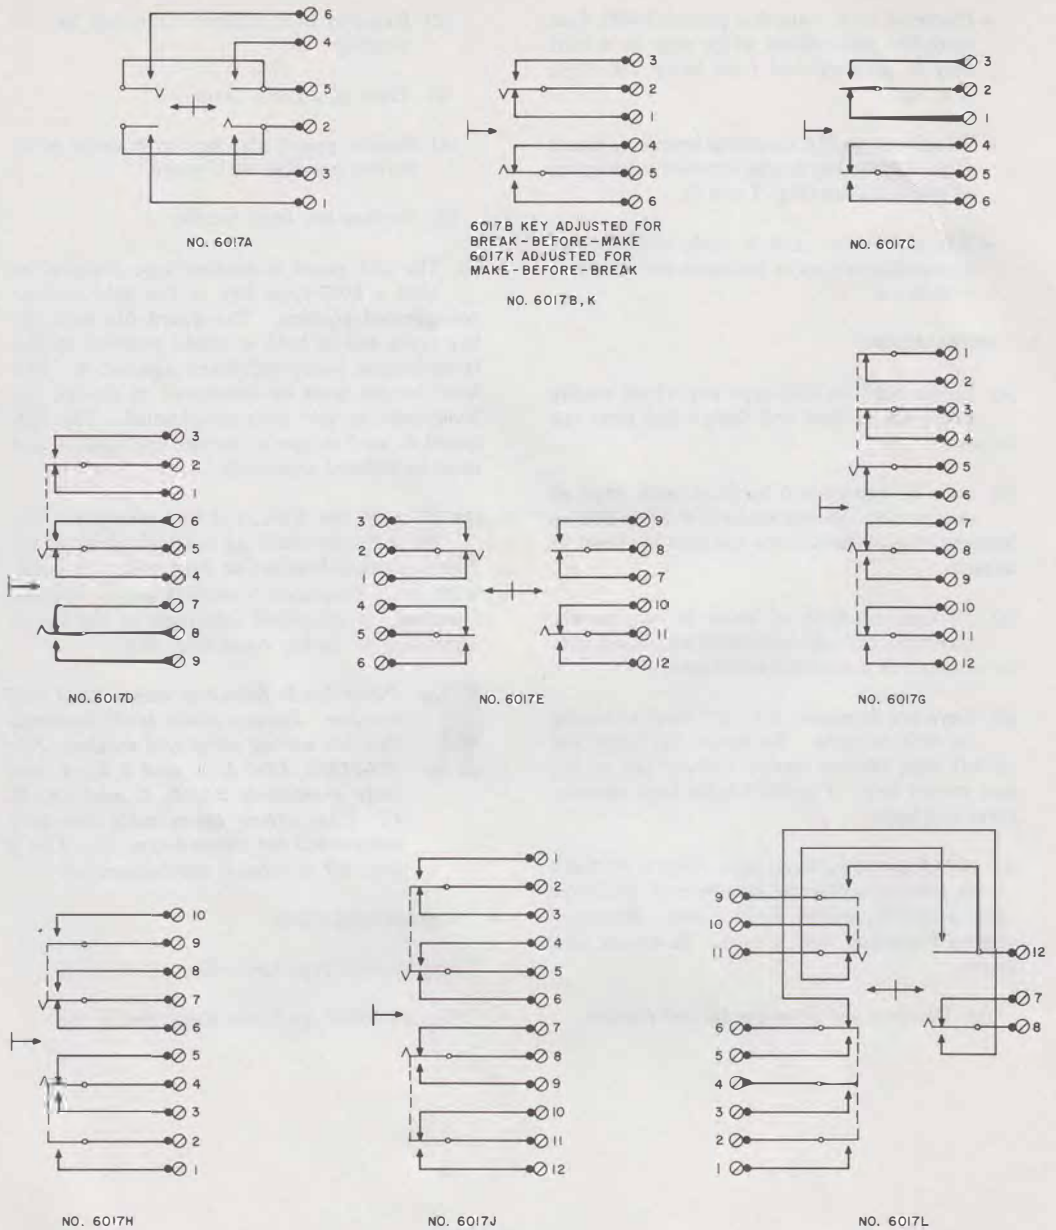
6
4
5
2
3
1

NO. 6017A

3
2
1
4
5
6

6017B KEY ADJUSTED FOR BREAK-BEFORE-MAKE
6017K ADJUSTED FOR MAKE-BEFORE-BREAK

NO. 6017B, K

3
2
1
4
5
6

NO. 6017C

3
2
1
6
5
4
7
8
9

NO. 6017D

3
2
1
4
5
6

9
8
7
10
11
12

NO. 6017E

1
2
3
4
5
6
7
8
9
10
11
12

NO. 6017G

10
9
8
7
6
5
4
3
2
1

NO. 6017H

1
2
3
4
5
6
7
8
9
10
11
12

NO. 6017J

9
10
11
12
7
8
6
5
4
3
2
1

NO. 6017L